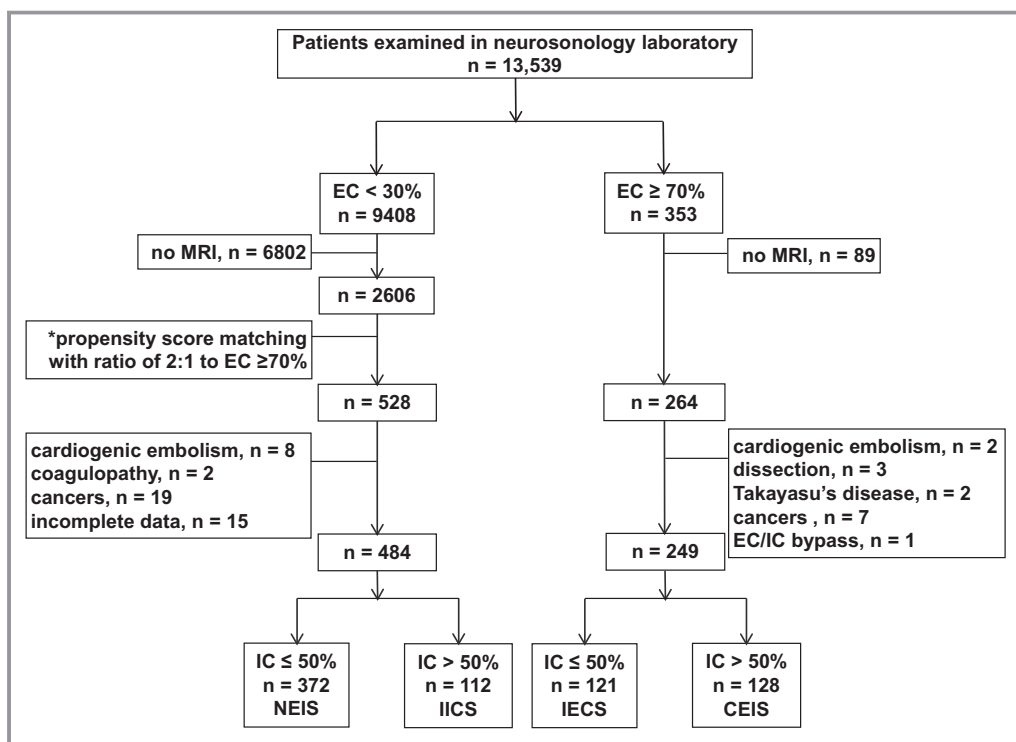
Patients examined in neurosonology laboratory
n = 13,539

EC < 30%
n = 9408

no MRI, n = 6802

n = 2606

*propensity score matching with ratio of 2:1 to EC ≥70%

n = 528

cardiogenic embolism, n = 8
coagulopathy, n = 2
cancers, n = 19
incomplete data, n = 15

n = 484

IC ≤ 50%
n = 372
NEIS

IC > 50%
n = 112
IICS

EC ≥ 70%
n = 353

no MRI, n = 89

n = 264

cardiogenic embolism, n = 2
dissection, n = 3
Takayasu's disease, n = 2
cancers , n = 7
EC/IC bypass, n = 1

n = 249

IC ≤ 50%
n = 121
IECS

IC > 50%
n = 128
CEIS